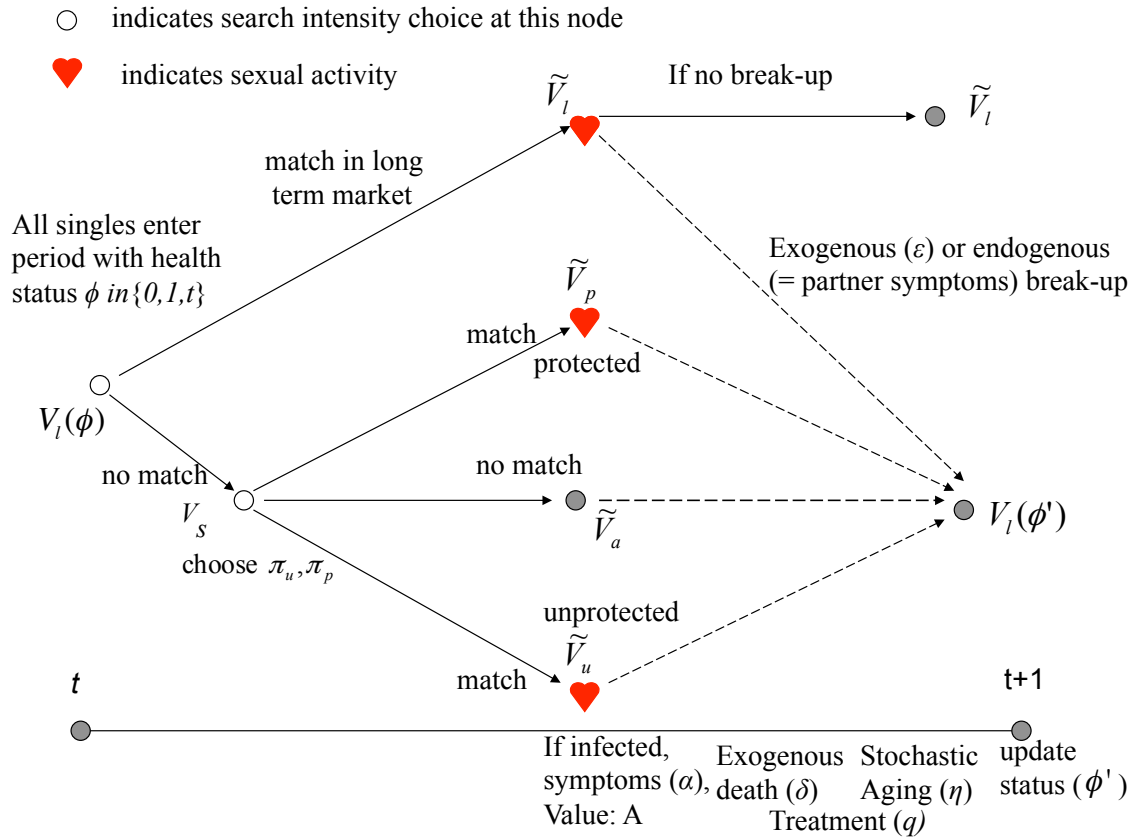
indicates search intensity choice at this node

indicates sexual activity

$\widetilde{V}_l$

If no break-up

$\widetilde{V}_l$

match in long term market

All singles enter period with health status $\phi$ *in{0,1,t}*

Exogenous ($\varepsilon$) or endogenous (= partner symptoms) break-up

$\widetilde{V}_p$

match

protected

$V_l(\phi)$

no match

no match

$V_S$

$\widetilde{V}_a$

$V_l(\phi')$

choose $\pi_u, \pi_p$

unprotected

$\widetilde{V}_u$

match

*t*

t+1

If infected, symptoms ($\alpha$), Value: A

Exogenous death ($\delta$)

Stochastic Aging ($\eta$)

Treatment ($q$)

update status ($\phi'$)